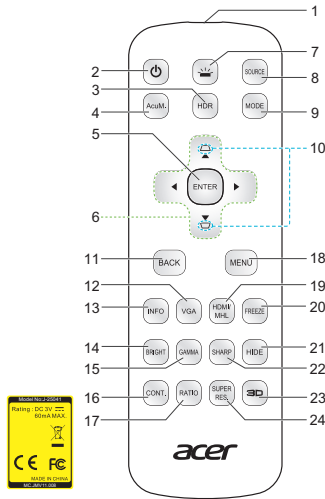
1
2
7
3
8
4
9
5
10
6
11
18
12
19
13
20
14
21
15
22
16
23
17
24

SOURCE
HDR
AcuM.
MODE
ENTER
BACK
MENU
VGA
HDMI MHL
INFO
FREEZE
BRIGHT
GAMMA
SHARP
HIDE
CONT.
RATIO
SUPER RES.
3D
acer

Model No.: J-25041
Rating : DC 3V ⎓ 60mA MAX.
CE FC
MADE IN CHINA
MC.JMY11.006